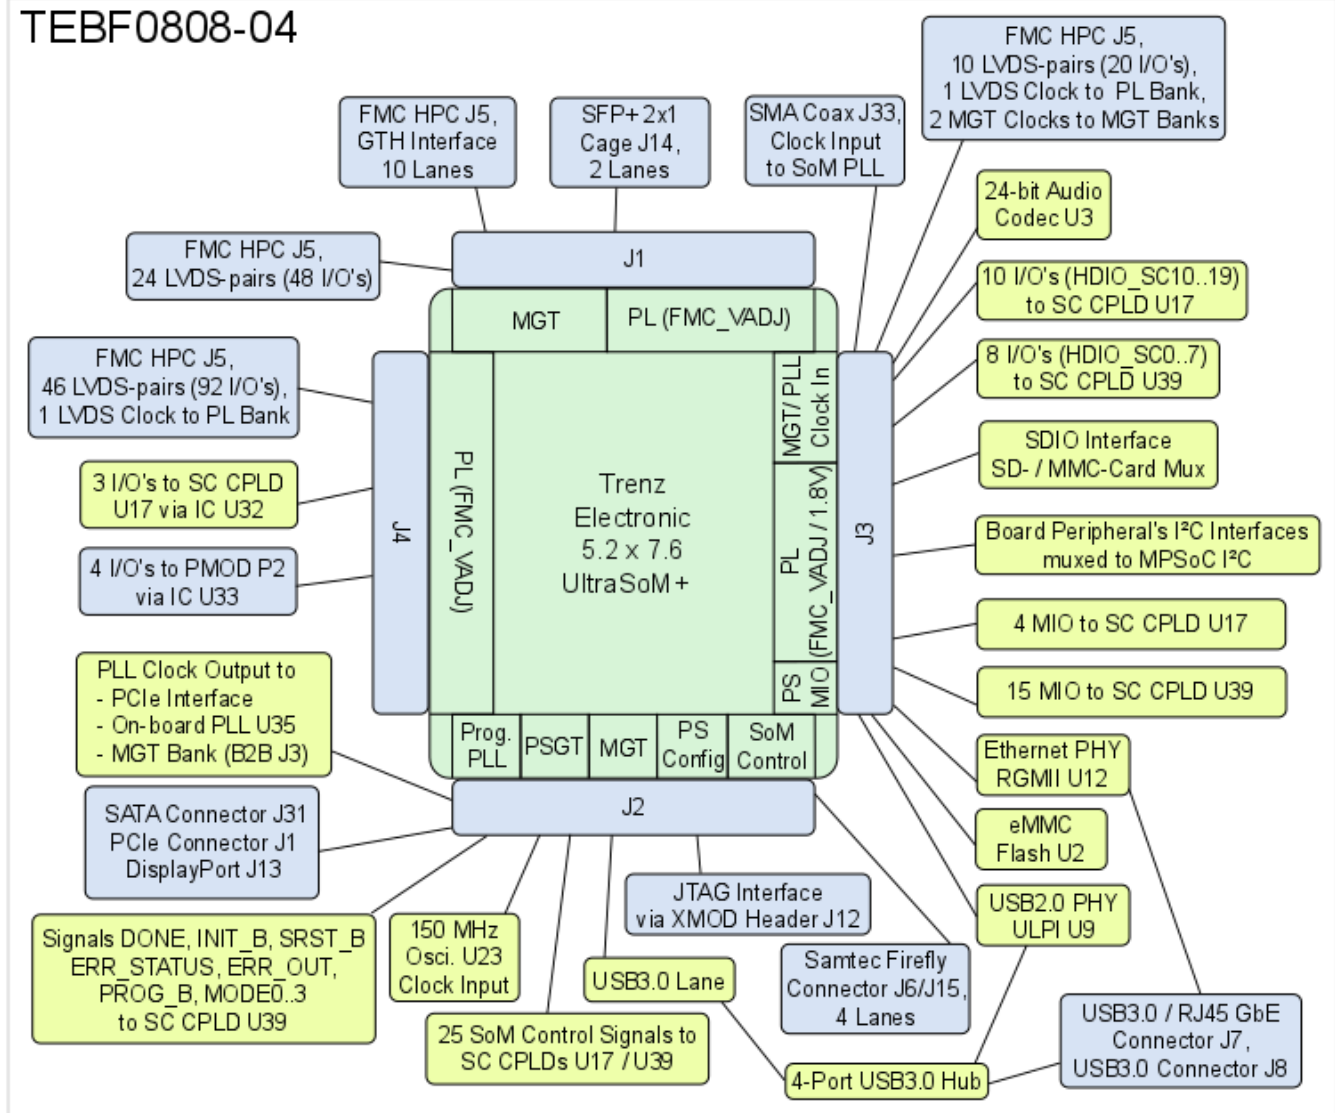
TEBF0808-04

FMC HPC J5, GTH Interface 10 Lanes

SFP+ 2x1 Cage J14, 2 Lanes

SMA Coax J33, Clock Input to SoM PLL

FMC HPC J5, 10 LVDS-pairs (20 I/O's), 1 LVDS Clock to PL Bank, 2 MGT Clocks to MGT Banks

24-bit Audio Codec U3

FMC HPC J5, 24 LVDS-pairs (48 I/O's)

J1

10 I/O's (HDIO_SC10..19) to SC CPLD U17

MGT

PL (FMC_VADJ)

8 I/O's (HDIO_SC0..7) to SC CPLD U39

FMC HPC J5, 46 LVDS-pairs (92 I/O's), 1 LVDS Clock to PL Bank

MGT / PLL Clock In

SDIO Interface SD- / MMC-Card Mux

3 I/O's to SC CPLD U17 via IC U32

J4

PL (FMC_VADJ)

Trenz Electronic 5.2 x 7.6 UltraSoM+

PL (FMC_VADJ / 1.8V)

J3

Board Peripheral's I²C Interfaces muxed to MPSoC I²C

4 I/O's to PMOD P2 via IC U33

4 MIO to SC CPLD U17

PS MIO

15 MIO to SC CPLD U39

PLL Clock Output to
- PCIe Interface
- On-board PLL U35
- MGT Bank (B2B J3)

Prog. PLL

PSGT

MGT

PS Config

SoM Control

Ethernet PHY RGMII U12

SATA Connector J31 PCIe Connector J1 DisplayPort J13

J2

eMMC Flash U2

JTAG Interface via XMOD Header J12

USB2.0 PHY ULPI U9

Signals DONE, INIT_B, SRST_B ERR_STATUS, ERR_OUT, PROG_B, MODE0..3 to SC CPLD U39

150 MHz Osci. U23 Clock Input

USB3.0 Lane

Samtec Firefly Connector J6/J15, 4 Lanes

USB3.0 / RJ45 GbE Connector J7, USB3.0 Connector J8

25 SoM Control Signals to SC CPLDs U17 / U39

4-Port USB3.0 Hub